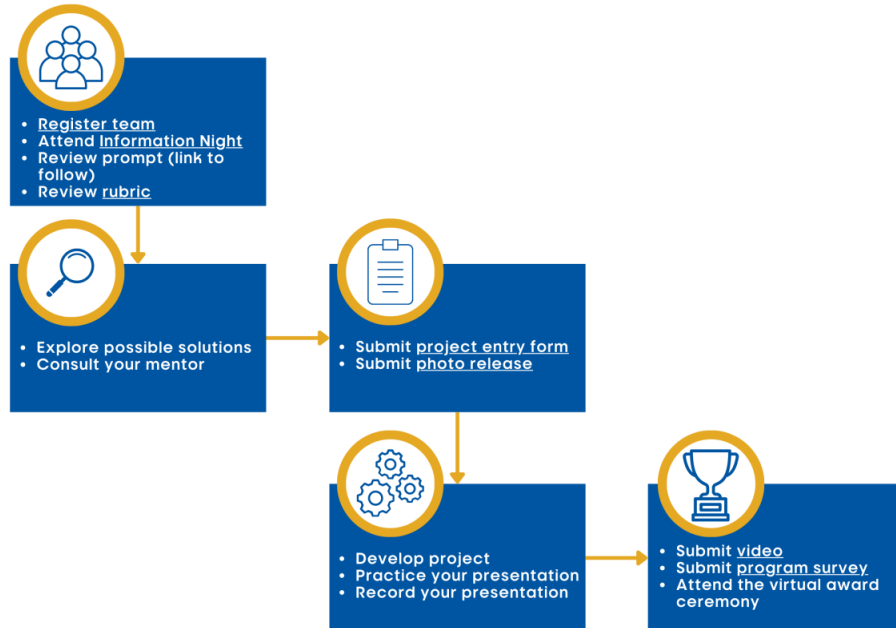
- Register team
- Attend Information Night
- Review prompt (link to follow)
- Review rubric

- Explore possible solutions
- Consult your mentor

- Submit project entry form
- Submit photo release

- Develop project
- Practice your presentation
- Record your presentation

- Submit video
- Submit program survey
- Attend the virtual award ceremony